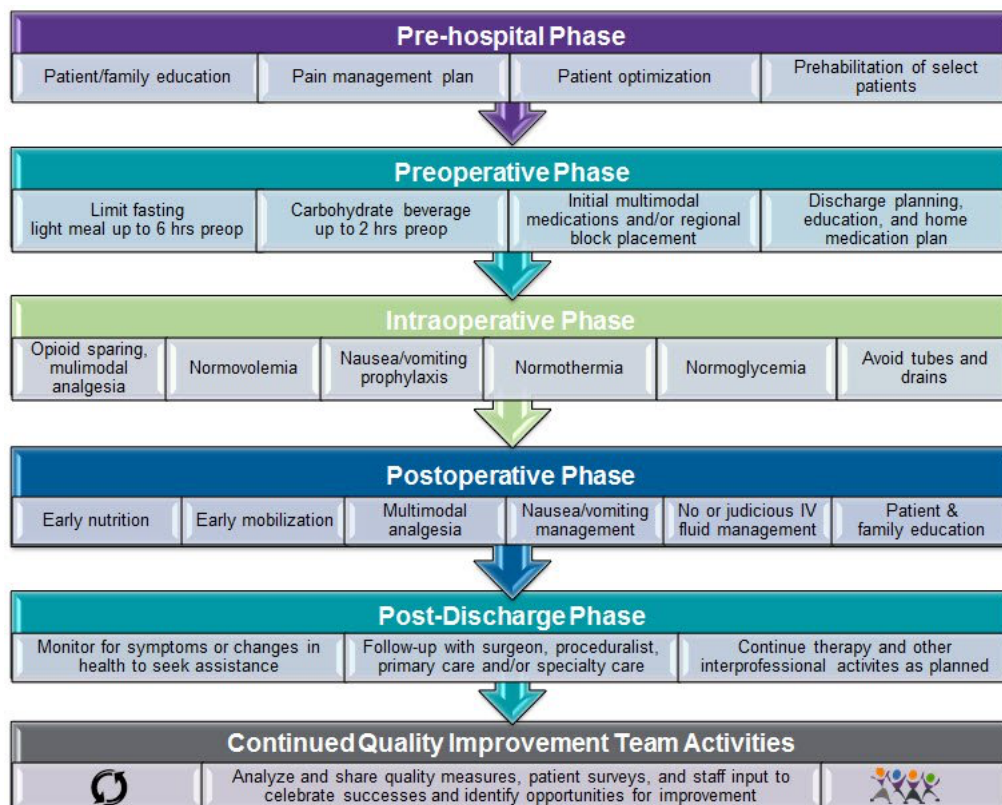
Pre-hospital Phase

Patient/family education

Pain management plan

Patient optimization

Prehabilitation of select patients

Preoperative Phase

Limit fasting light meal up to 6 hrs preop

Carbohydrate beverage up to 2 hrs preop

Initial multimodal medications and/or regional block placement

Discharge planning, education, and home medication plan

Intraoperative Phase

Opioid sparing, mulimodal analgesia

Normovolemia

Nausea/vomiting prophylaxis

Normothermia

Normoglycemia

Avoid tubes and drains

Postoperative Phase

Early nutrition

Early mobilization

Multimodal analgesia

Nausea/vomiting management

No or judicious IV fluid management

Patient & family education

Post-Discharge Phase

Monitor for symptoms or changes in health to seek assistance

Follow-up with surgeon, proceduralist, primary care and/or specialty care

Continue therapy and other interprofessional activites as planned

Continued Quality Improvement Team Activities

Analyze and share quality measures, patient surveys, and staff input to celebrate successes and identify opportunities for improvement